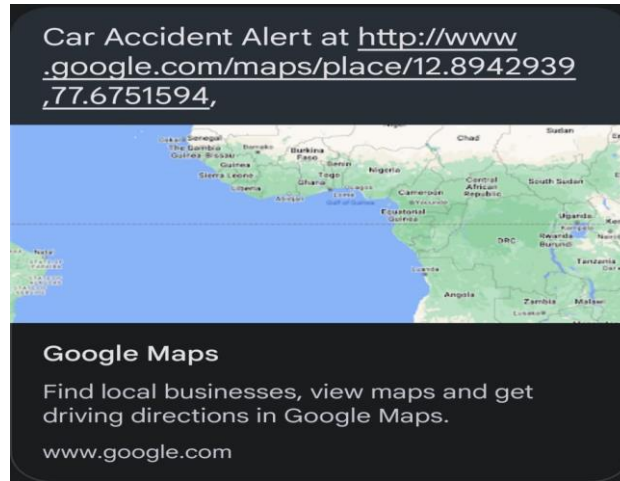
Car Accident Alert at http://www.google.com/maps/place/12.8942939,77.6751594,

Senegal
The Gambia
Guinea-Bissau
Guinea
Sierra Leone
Liberia
Burkina Faso
Benin
Togo
Ghana
Nigeria
Cameroon
Chad
Sudan
Central African Republic
South Sudan
Equatorial Guinea
Uganda
DRC
Rwanda
Burundi
Tanzania
Angola
Zambia
Malawi

Google Maps

Find local businesses, view maps and get driving directions in Google Maps.

www.google.com